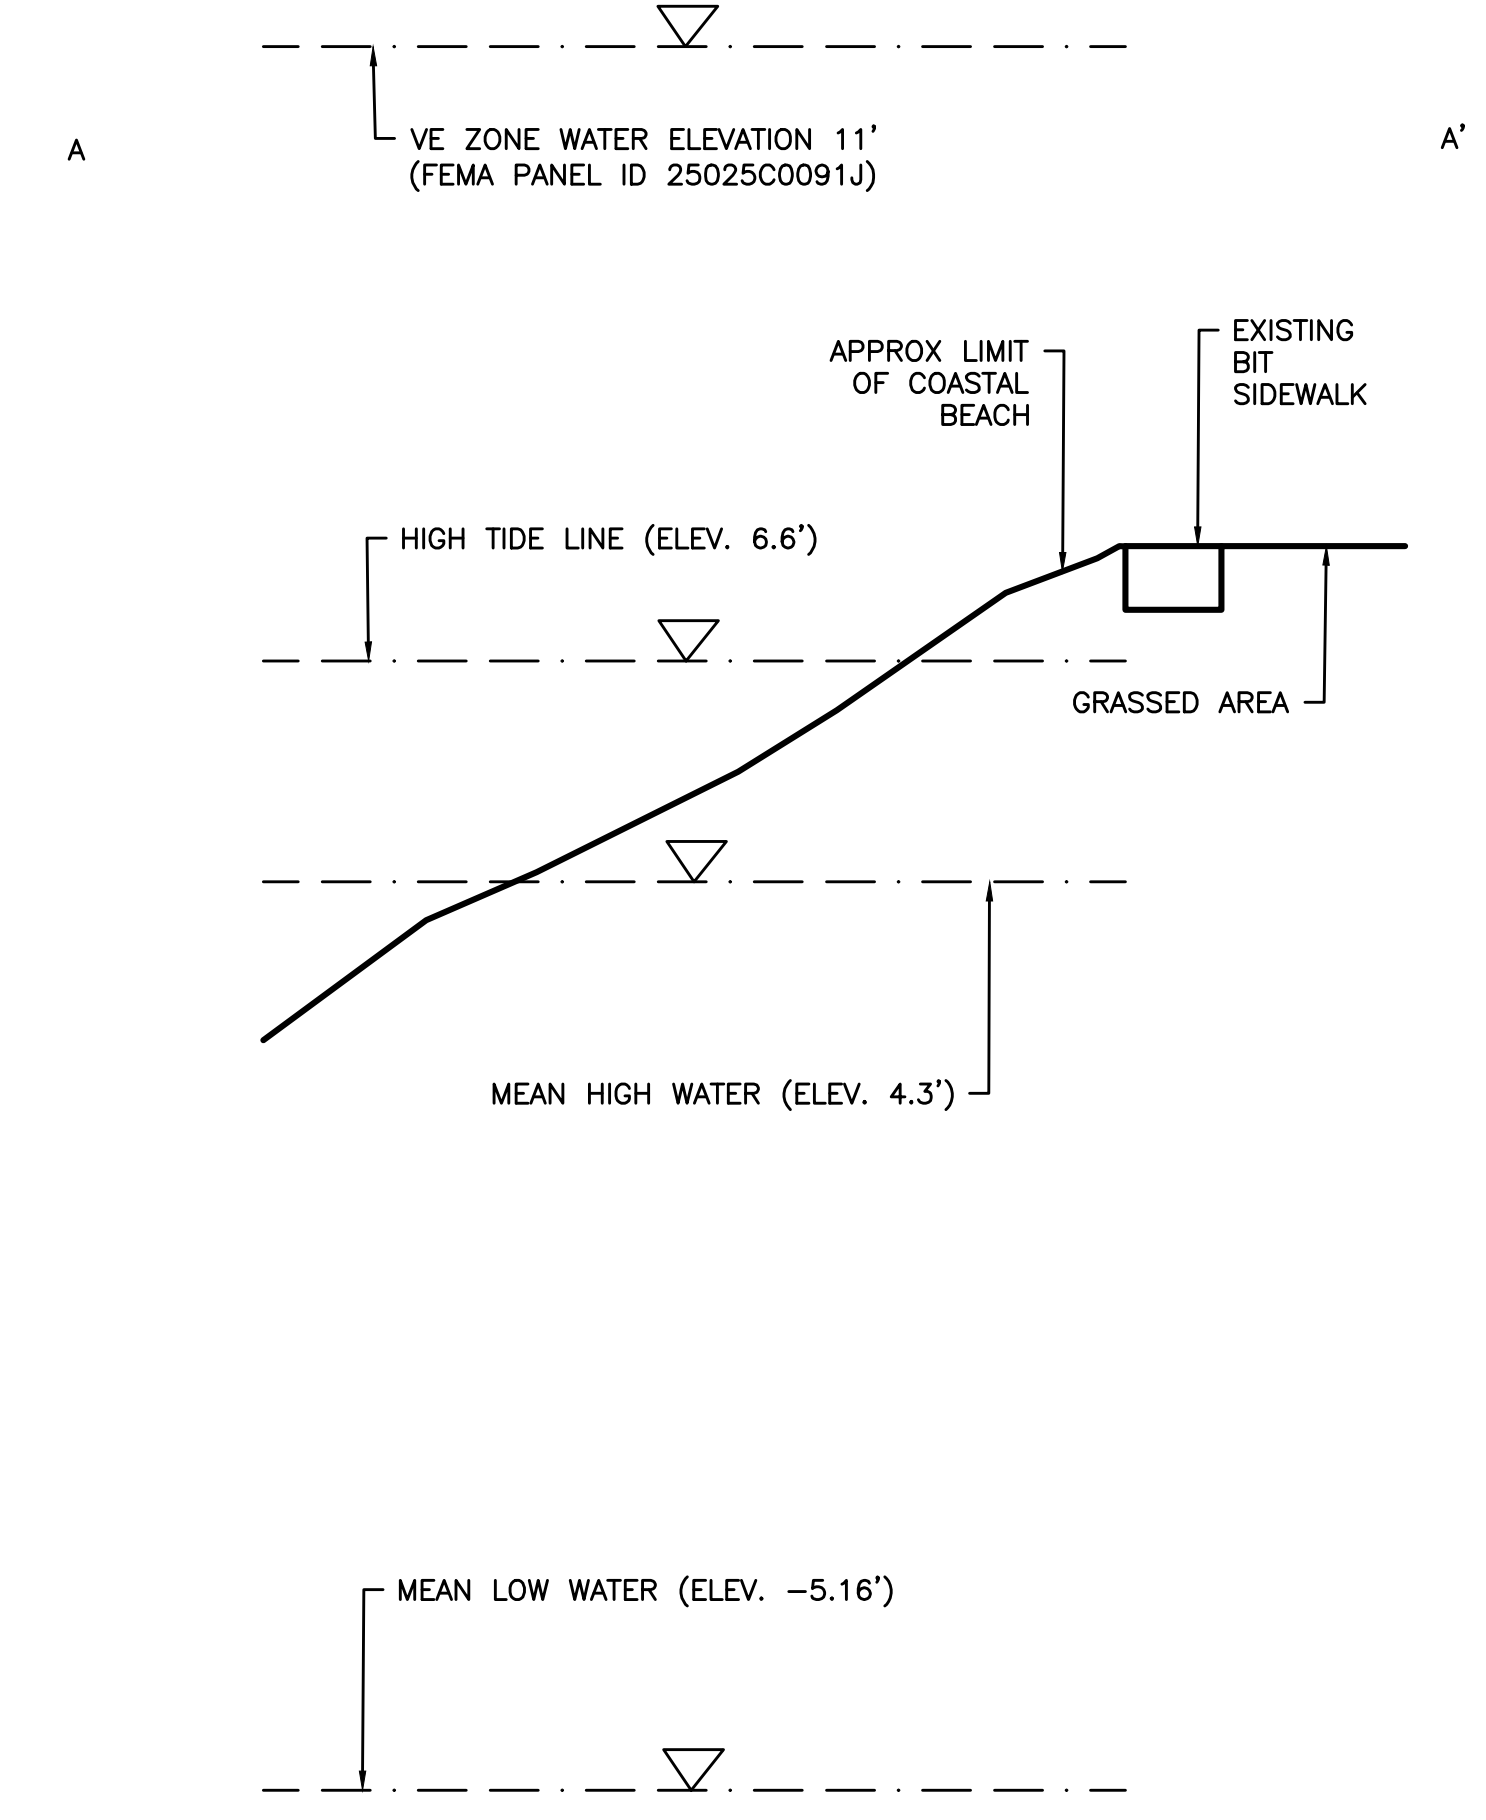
A

VE ZONE WATER ELEVATION 11'
(FEMA PANEL ID 25025C0091J)

A'

APPROX LIMIT
OF COASTAL
BEACH

EXISTING
BIT
SIDEWALK

HIGH TIDE LINE (ELEV. 6.6')

GRASSED AREA

MEAN HIGH WATER (ELEV. 4.3')

MEAN LOW WATER (ELEV. −5.16')